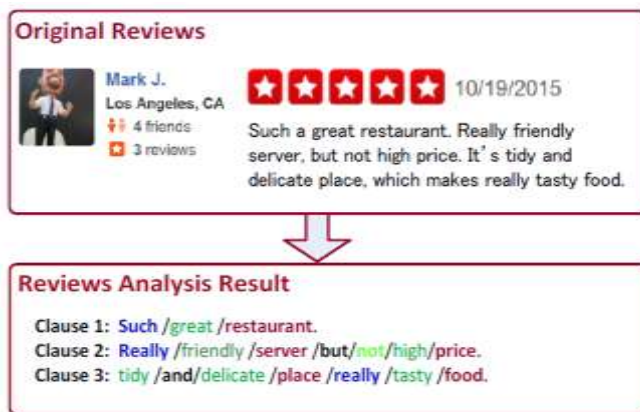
Original Reviews

Mark J.
Los Angeles, CA
4 friends
3 reviews

10/19/2015

Such a great restaurant. Really friendly server, but not high price. It's tidy and delicate place, which makes really tasty food.

Reviews Analysis Result

Clause 1: Such /great /restaurant.
Clause 2: Really /friendly /server /but/not/high/price.
Clause 3: tidy /and/delicate /place /really /tasty /food.